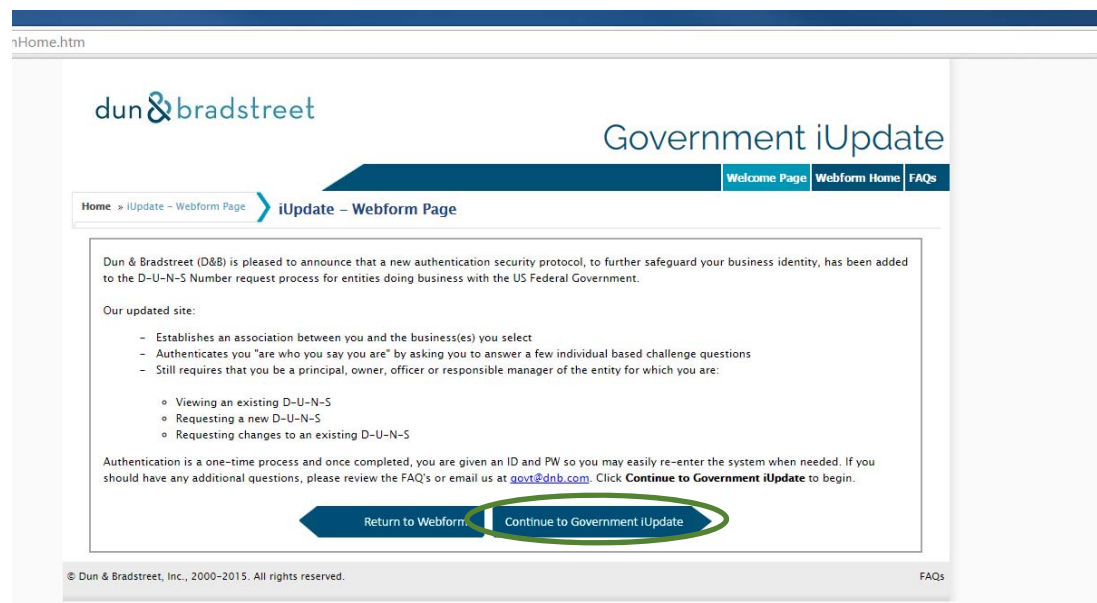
nHome.htm

dun & bradstreet

Government iUpdate

Welcome Page Webform Home FAQs

Home » iUpdate – Webform Page

iUpdate – Webform Page

Dun & Bradstreet (D&B) is pleased to announce that a new authentication security protocol, to further safeguard your business identity, has been added to the D-U-N-S Number request process for entities doing business with the US Federal Government.

Our updated site:

– Establishes an association between you and the business(es) you select
– Authenticates you "are who you say you are" by asking you to answer a few individual based challenge questions
– Still requires that you be a principal, owner, officer or responsible manager of the entity for which you are:

◦ Viewing an existing D-U-N-S
◦ Requesting a new D-U-N-S
◦ Requesting changes to an existing D-U-N-S

Authentication is a one-time process and once completed, you are given an ID and PW so you may easily re-enter the system when needed. If you should have any additional questions, please review the FAQ's or email us at govt@dnb.com. Click **Continue to Government iUpdate** to begin.

Return to Webform

Continue to Government iUpdate

© Dun & Bradstreet, Inc., 2000-2015. All rights reserved.

FAQs